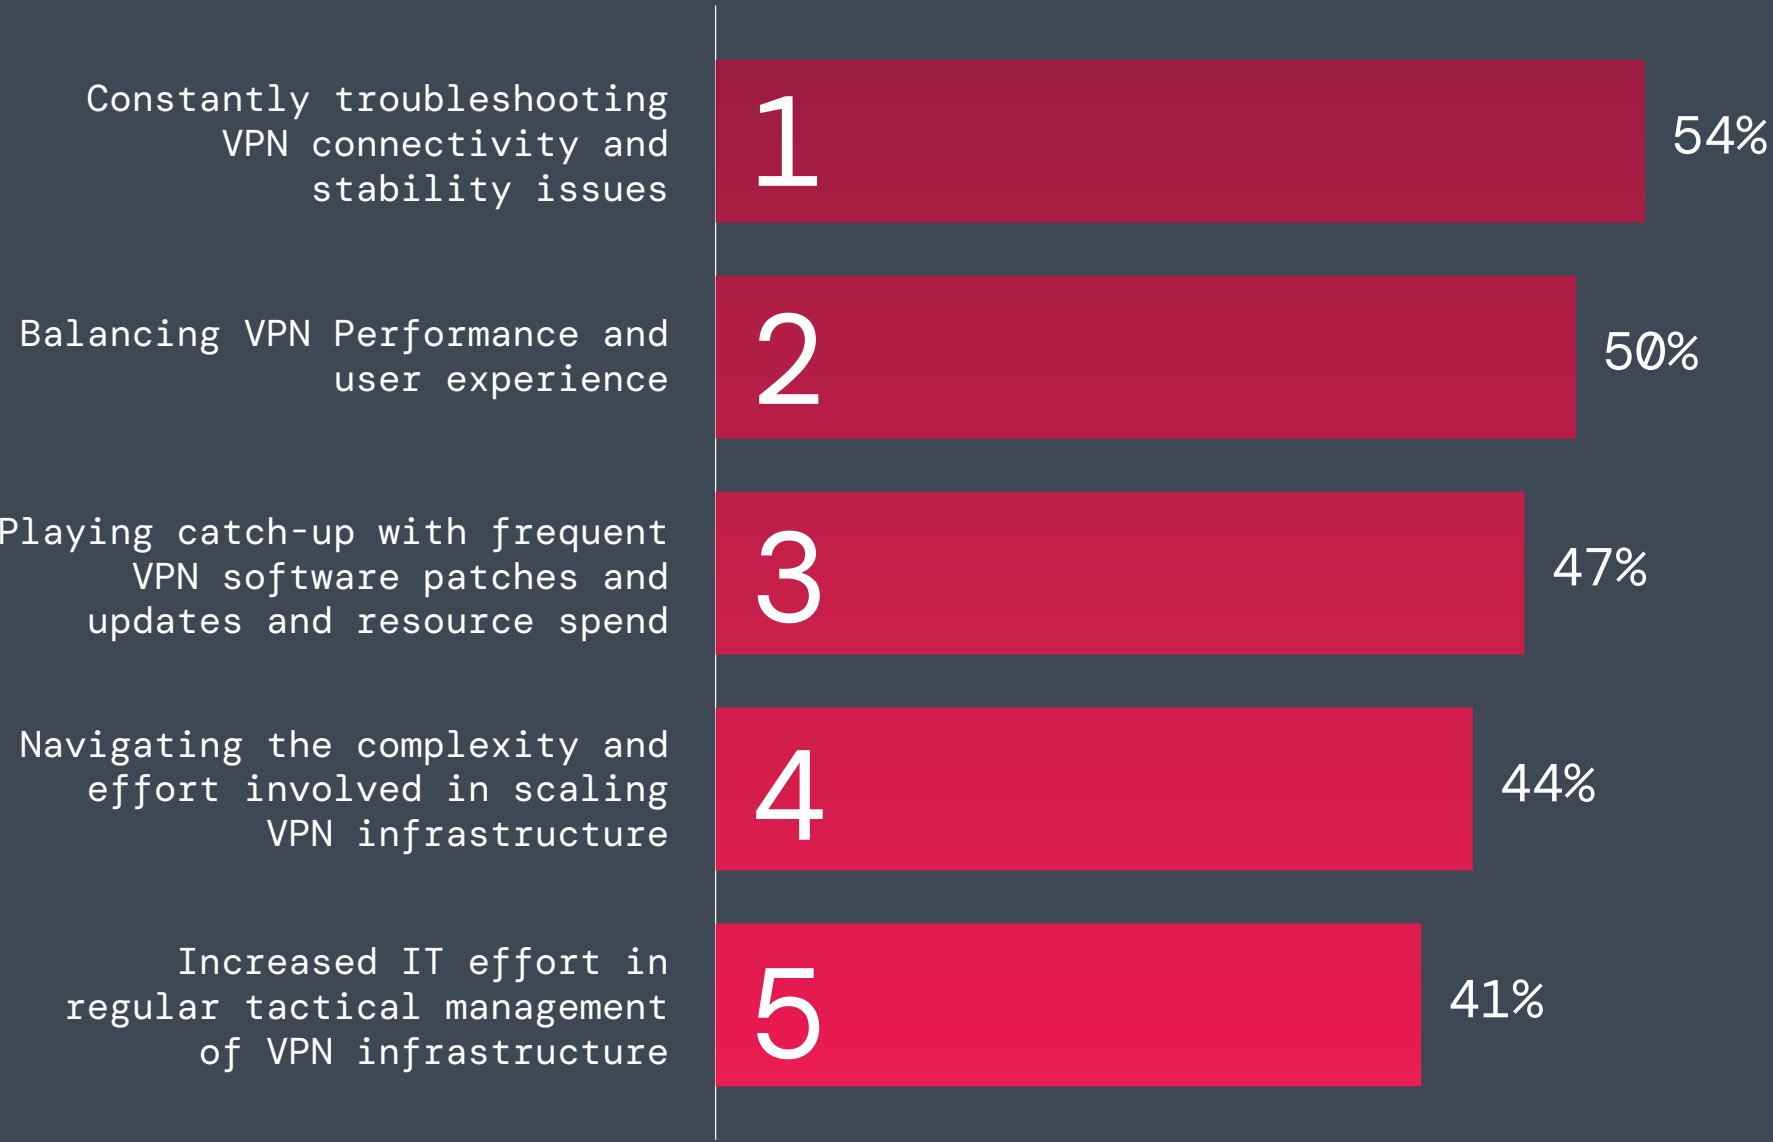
Constantly troubleshooting VPN connectivity and stability issues

1

54%

Balancing VPN Performance and user experience

2

50%

Playing catch-up with frequent VPN software patches and updates and resource spend

3

47%

Navigating the complexity and effort involved in scaling VPN infrastructure

4

44%

Increased IT effort in regular tactical management of VPN infrastructure

5

41%